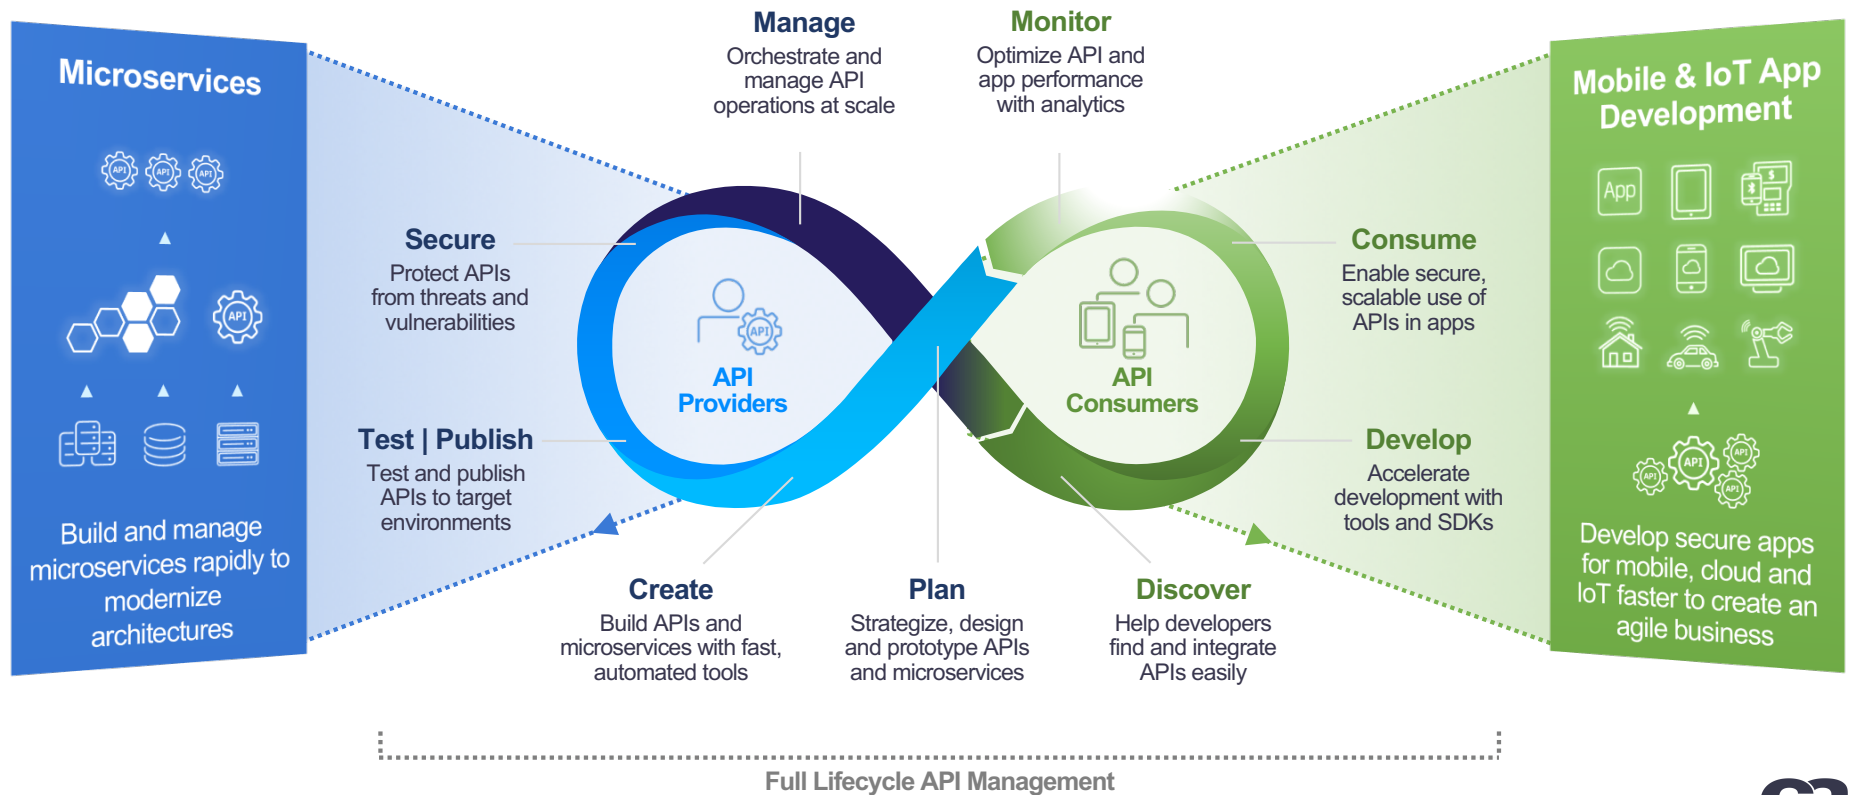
Microservices

API API API

API

Build and manage microservices rapidly to modernize architectures

Manage
Orchestrate and manage API operations at scale

Monitor
Optimize API and app performance with analytics

Secure
Protect APIs from threats and vulnerabilities

Test | Publish
Test and publish APIs to target environments

API
API Providers

API Consumers

Consume
Enable secure, scalable use of APIs in apps

Develop
Accelerate development with tools and SDKs

Create
Build APIs and microservices with fast, automated tools

Plan
Strategize, design and prototype APIs and microservices

Discover
Help developers find and integrate APIs easily

Mobile & IoT App Development

App

API API API API

Develop secure apps for mobile, cloud and IoT faster to create an agile business

Full Lifecycle API Management